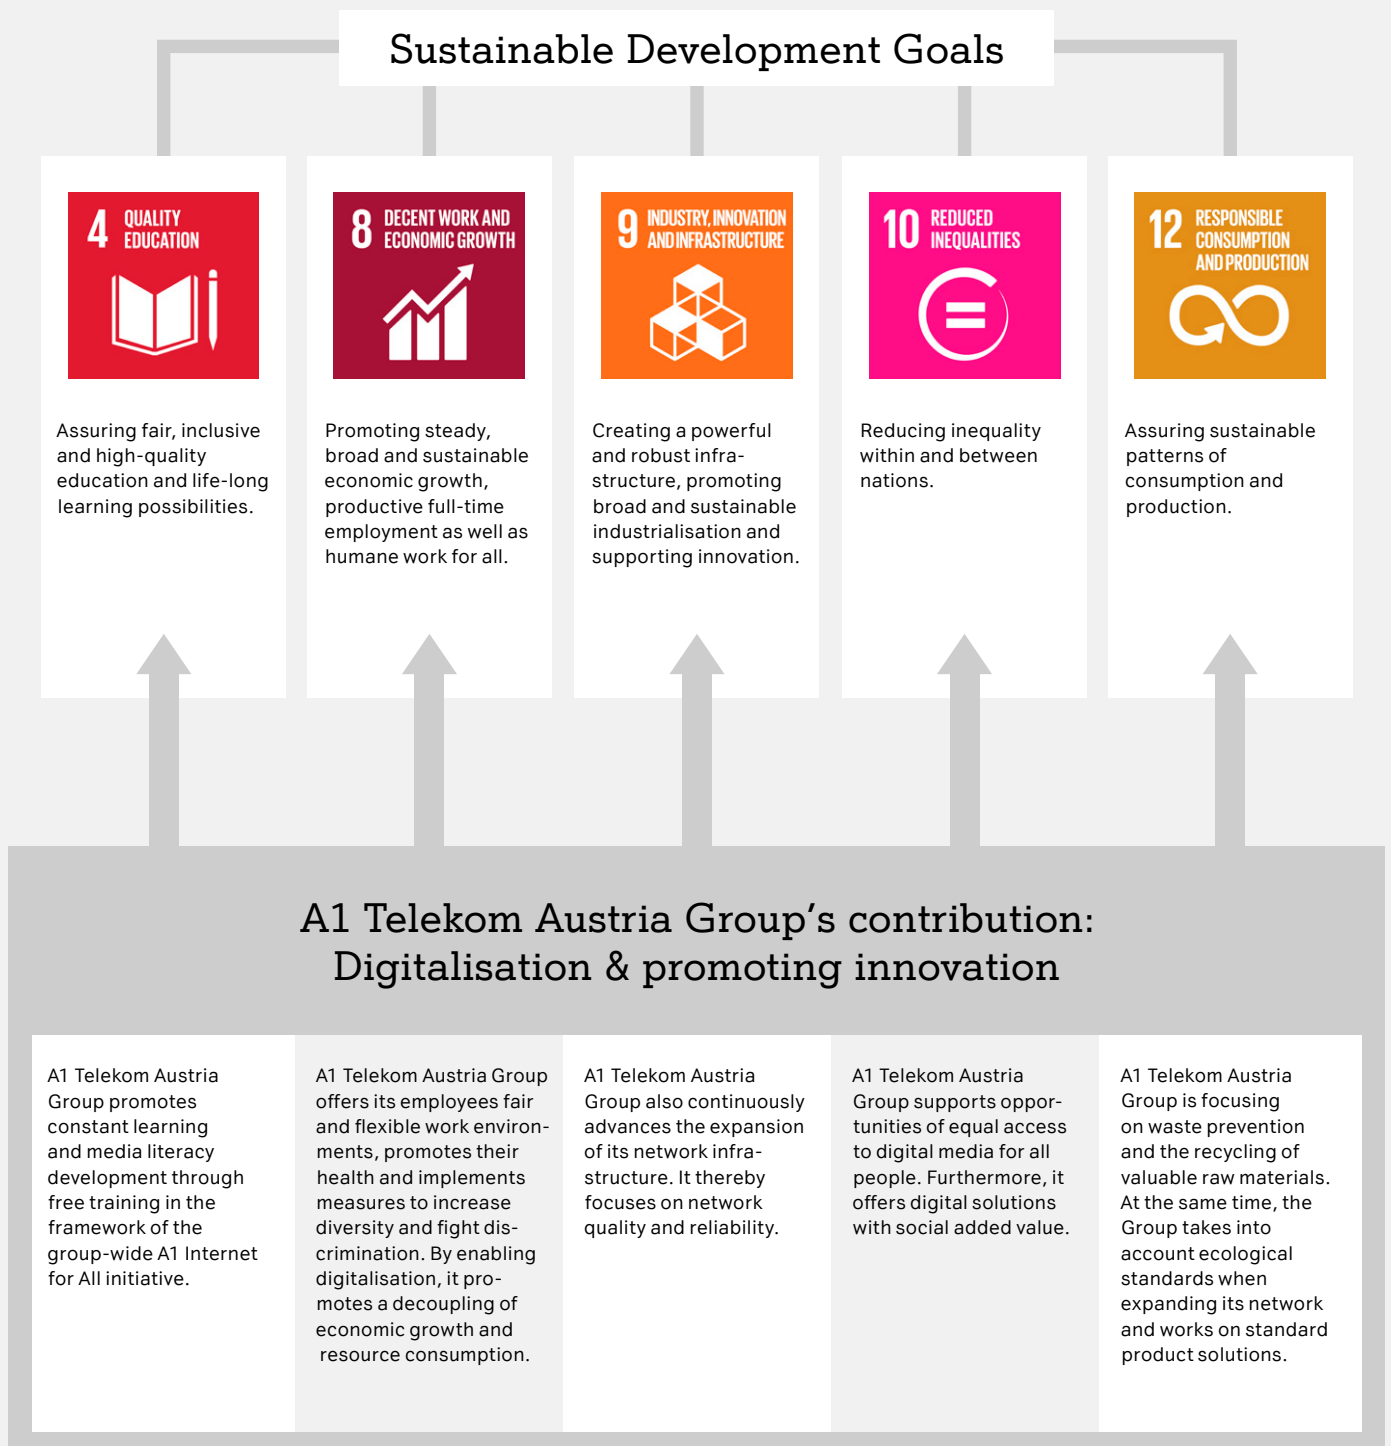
Sustainable Development Goals

4 QUALITY EDUCATION

Assuring fair, inclusive and high-quality education and life-long learning possibilities.

8 DECENT WORK AND ECONOMIC GROWTH

Promoting steady, broad and sustainable economic growth, productive full-time employment as well as humane work for all.

9 INDUSTRY, INNOVATION AND INFRASTRUCTURE

Creating a powerful and robust infrastructure, promoting broad and sustainable industrialisation and supporting innovation.

10 REDUCED INEQUALITIES

Reducing inequality within and between nations.

12 RESPONSIBLE CONSUMPTION AND PRODUCTION

Assuring sustainable patterns of consumption and production.

A1 Telekom Austria Group's contribution: Digitalisation & promoting innovation

A1 Telekom Austria Group promotes constant learning and media literacy development through free training in the framework of the group-wide A1 Internet for All initiative.

A1 Telekom Austria Group offers its employees fair and flexible work environments, promotes their health and implements measures to increase diversity and fight discrimination. By enabling digitalisation, it promotes a decoupling of economic growth and resource consumption.

A1 Telekom Austria Group also continuously advances the expansion of its network infrastructure. It thereby focuses on network quality and reliability.

A1 Telekom Austria Group supports opportunities of equal access to digital media for all people. Furthermore, it offers digital solutions with social added value.

A1 Telekom Austria Group is focusing on waste prevention and the recycling of valuable raw materials. At the same time, the Group takes into account ecological standards when expanding its network and works on standard product solutions.